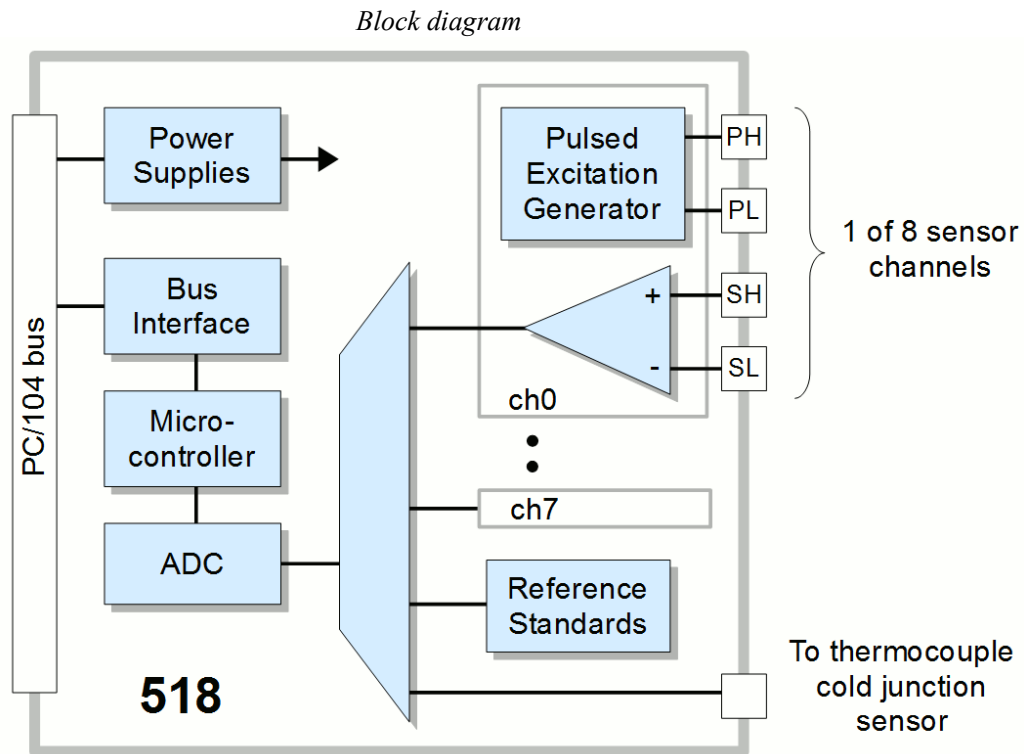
Block diagram

PC/104 bus

Power Supplies

Bus Interface

Microcontroller

ADC

Pulsed Excitation Generator

PH

PL

+

-

SH

SL

1 of 8 sensor channels

ch0

ch7

Reference Standards

518

To thermocouple cold junction sensor